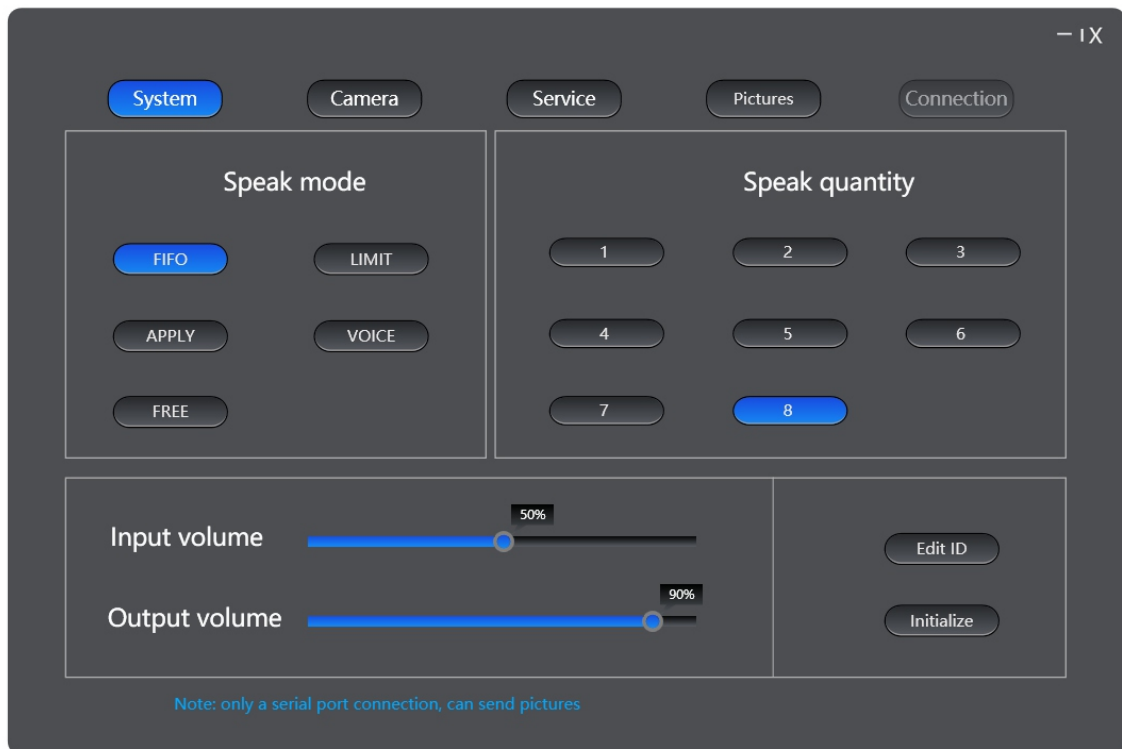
— I X

System
Camera
Service
Pictures
Connection

Speak mode

FIFO
LIMIT
APPLY
VOICE
FREE

Speak quantity

1
2
3
4
5
6
7
8

Input volume
50%

Output volume
90%

Edit ID
Initialize

Note: only a serial port connection, can send pictures